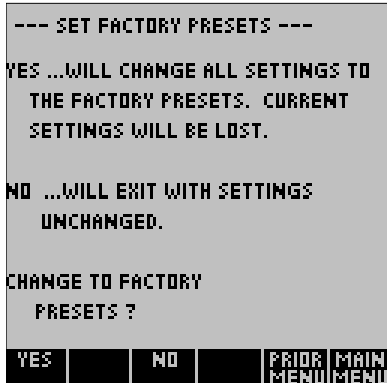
--- SET FACTORY PRESETS ---

YES ...WILL CHANGE ALL SETTINGS TO THE FACTORY PRESETS. CURRENT SETTINGS WILL BE LOST.

NO ...WILL EXIT WITH SETTINGS UNCHANGED.

CHANGE TO FACTORY PRESETS ?

YES
NO
PRIOR MENU
MAIN MENU